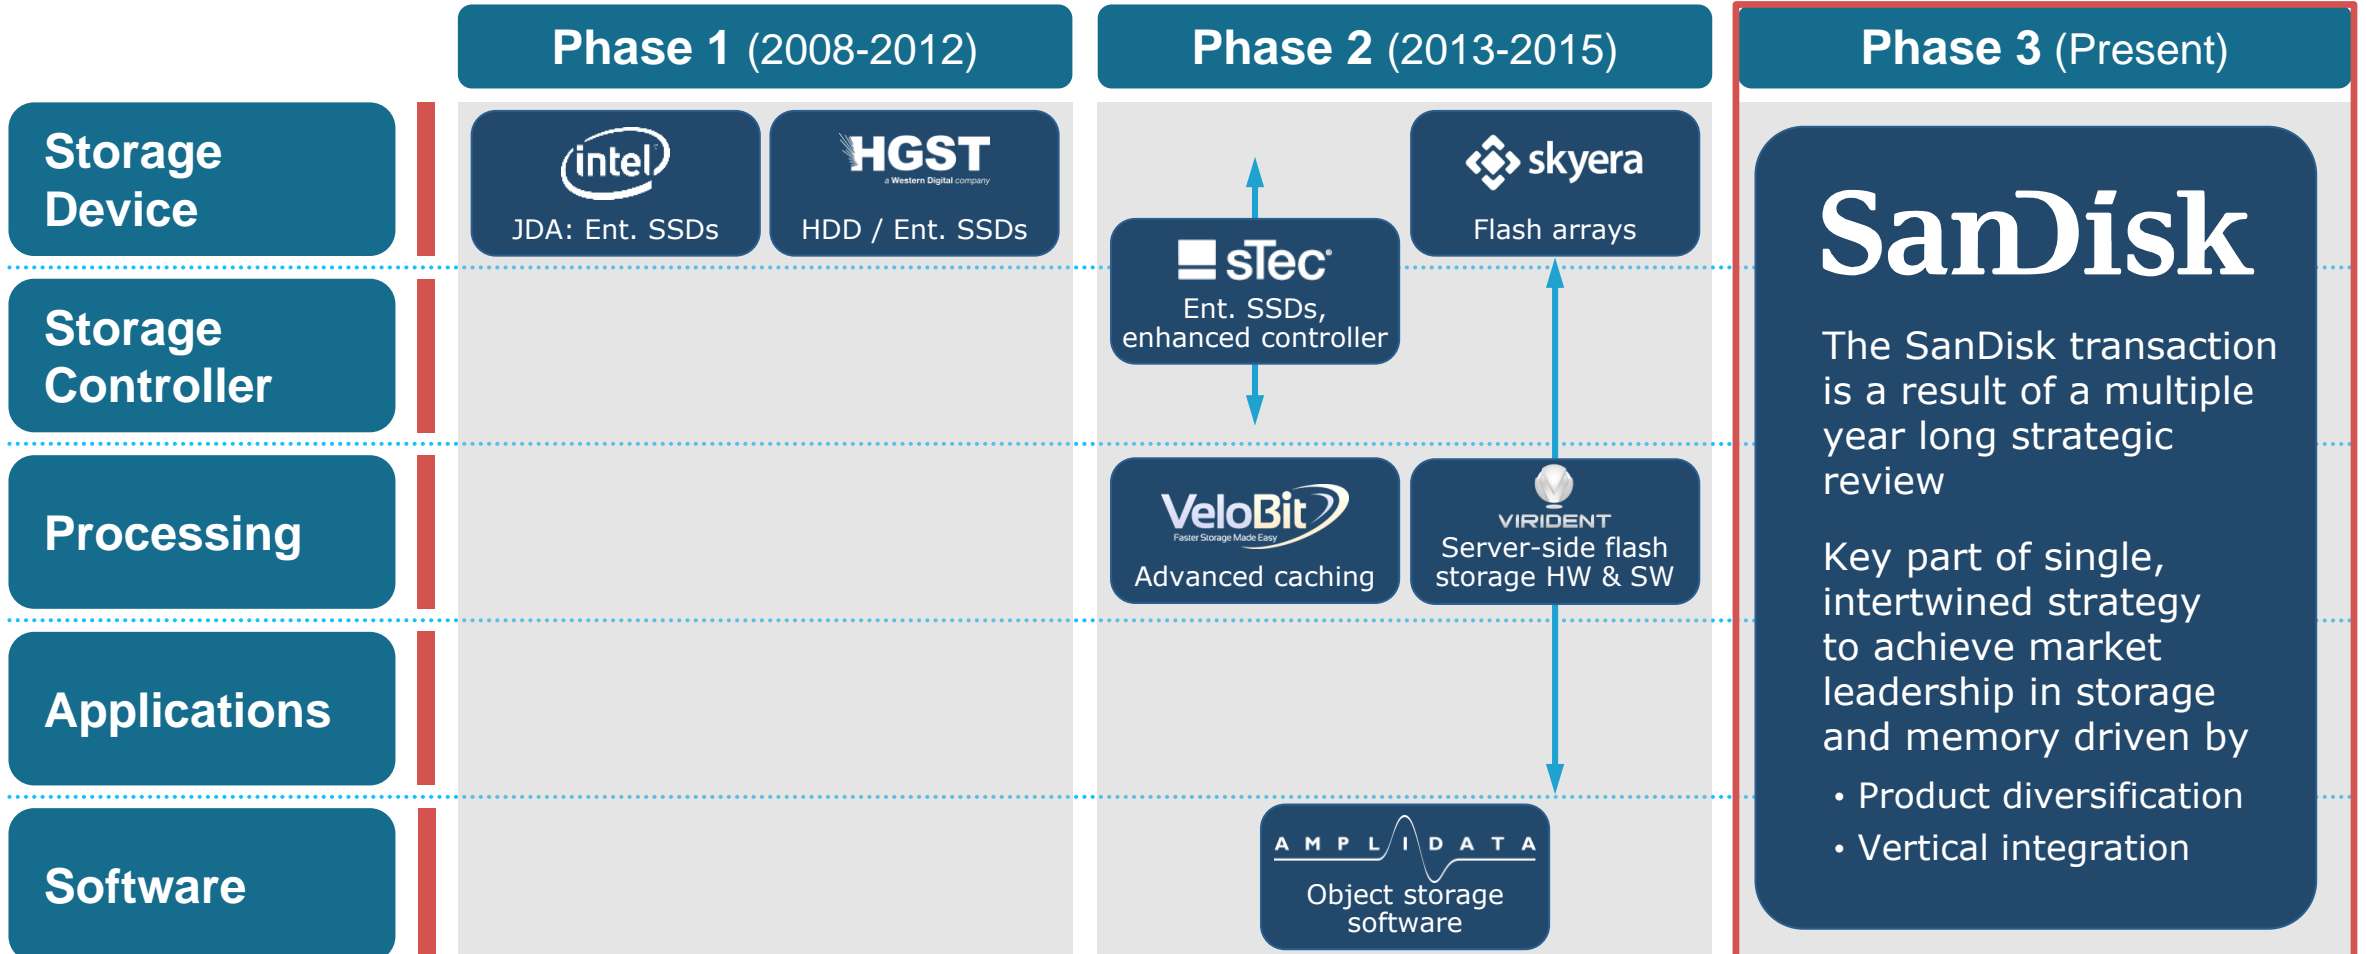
Phase 1 (2008-2012)

Phase 2 (2013-2015)

Phase 3 (Present)

Storage Device

Storage Controller

Processing

Applications

Software

intel
JDA: Ent. SSDs

HGST
a Western Digital company
HDD / Ent. SSDs

sTec
Ent. SSDs, enhanced controller

skyera
Flash arrays

VeloBit
Faster Storage Made Easy
Advanced caching

VIRIDENT
Server-side flash storage HW & SW

AMPLIDATA
Object storage software

SanDisk

The SanDisk transaction is a result of a multiple year long strategic review

Key part of single, intertwined strategy to achieve market leadership in storage and memory driven by

• Product diversification
• Vertical integration